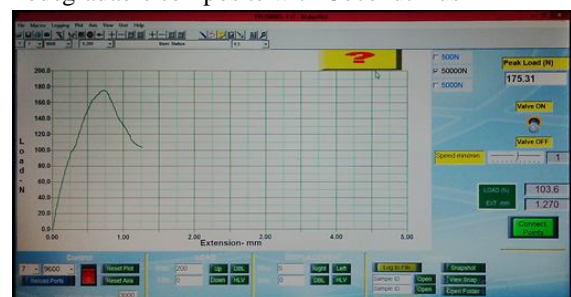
File Machine Logging Plot Axis View User Help

?

500N
50000N
5000N

Peak Load (N)
175.31

Valve ON
Valve OFF

Speed mm/min
1

200.0
180.0
160.0
140.0
120.0
100.0
80.0
60.0
40.0
20.0
0.0

L
o
a
d
-
N

0.00
1.00
2.00
3.00
4.00
5.00
Extension- mm

LOAD (N) 103.6
EXT. mm 1.270

Connect Ports

Control
7
9600
Reset Plot
Reset Axis
Reconnect Ports

200
Up
DBL
0
Down
HLV

0
Right
Left
0
DBL
HLV

Log to File
Snapshot
Sample ID
Open
View Snap
Sample ID
Open
Open Folder